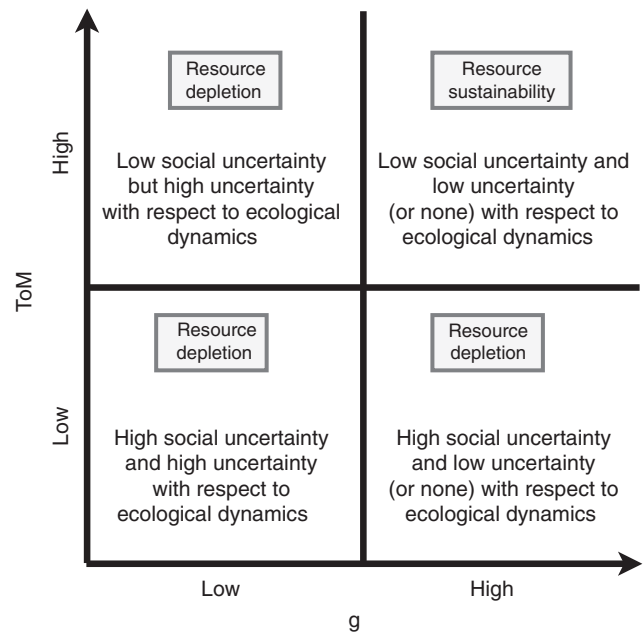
Resource depletion

Low social uncertainty but high uncertainty with respect to ecological dynamics

Resource sustainability

Low social uncertainty and low uncertainty (or none) with respect to ecological dynamics

Resource depletion

High social uncertainty and high uncertainty with respect to ecological dynamics

Resource depletion

High social uncertainty and low uncertainty (or none) with respect to ecological dynamics

High

Low

ToM

Low

High

g